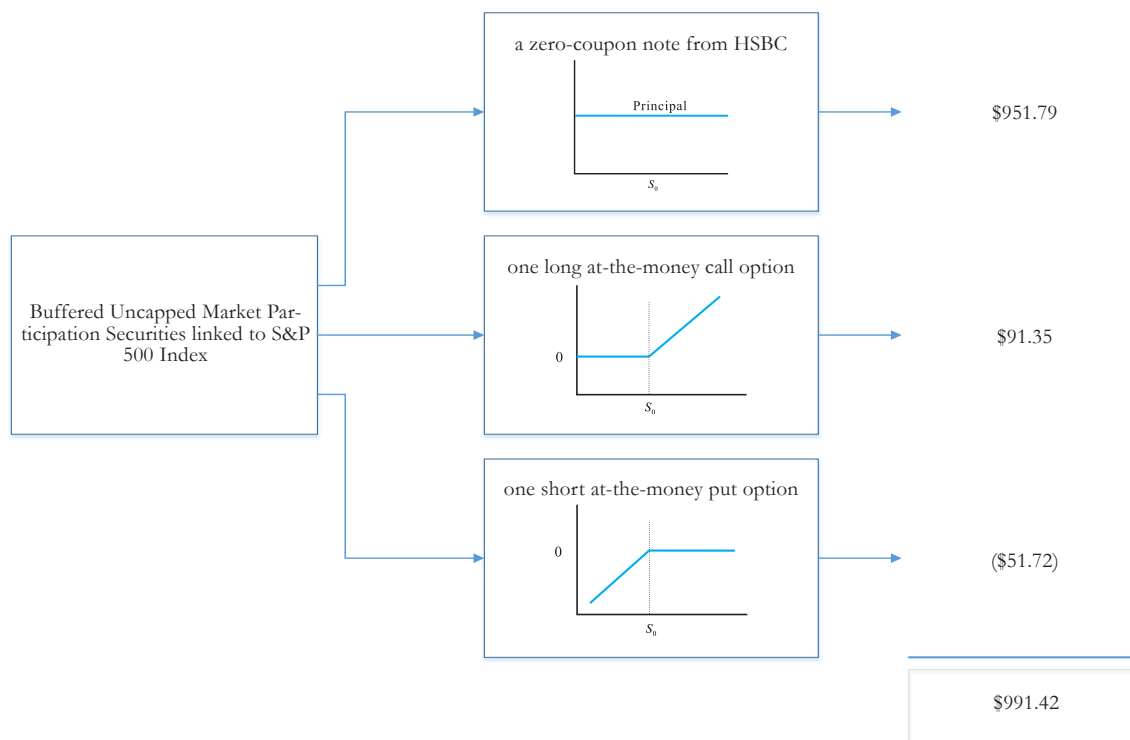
Buffered Uncapped Market Participation Securities linked to S&P 500 Index

a zero-coupon note from HSBC

Principal

$S_0$

$951.79

one long at-the-money call option

0

$S_0$

$91.35

one short at-the-money put option

0

$S_0$

($51.72)

$991.42